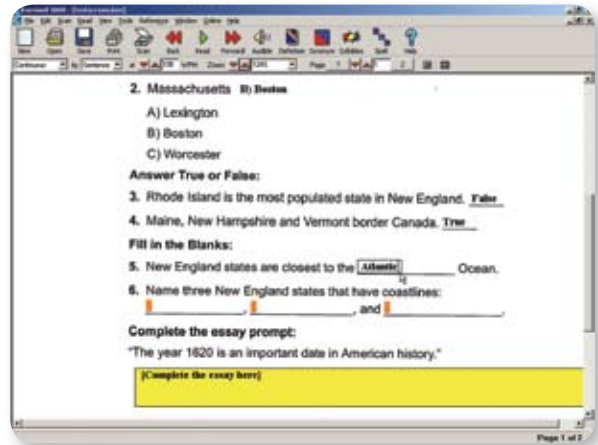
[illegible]
File Edit Scan Read View Tools Reference Window Online Help
New Open Save Print Scan Back Read Forward Audible Definition Synonym Syllables Spell Help
Continuous | by Sentence | Zoom | Page 1 | 2

2. Massachusetts B) Boston

A) Lexington

B) Boston

C) Worcester

Answer True or False:

3. Rhode Island is the most populated state in New England. False

4. Maine, New Hampshire and Vermont border Canada. True

Fill in the Blanks:

5. New England states are closest to the Atlantic Ocean.

6. Name three New England states that have coastlines:
, , and .

Complete the essay prompt:

"The year 1620 is an important date in American history."

[Complete the essay here]

Page 1 of 2